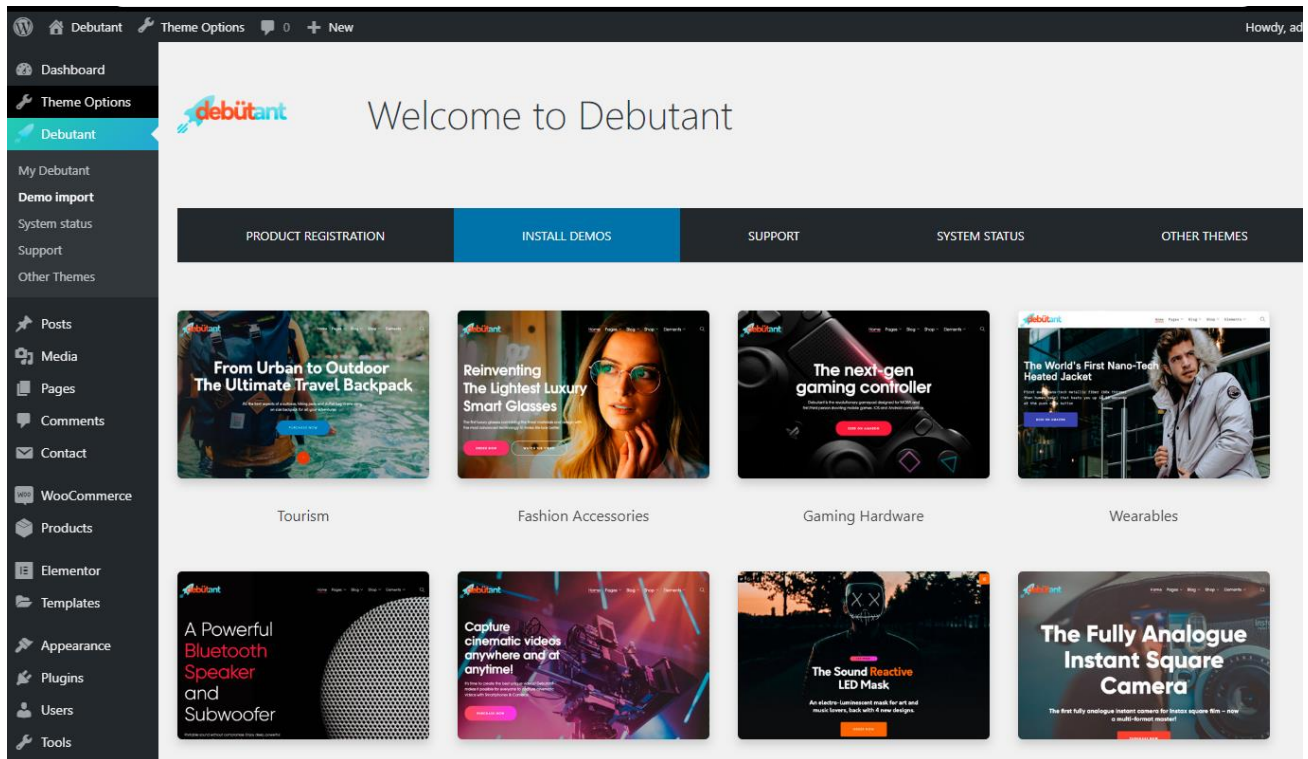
Debutant Theme Options 0 New Howdy, ad

Dashboard
Theme Options
Debutant
My Debutant
Demo import
System status
Support
Other Themes
Posts
Media
Pages
Comments
Contact
WooCommerce
Products
Elementor
Templates
Appearance
Plugins
Users
Tools

debütant

Welcome to Debutant

PRODUCT REGISTRATION
INSTALL DEMOS
SUPPORT
SYSTEM STATUS
OTHER THEMES

From Urban to Outdoor The Ultimate Travel Backpack

Tourism

Reinventing The Lightest Luxury Smart Glasses

Fashion Accessories

The next-gen gaming controller

Gaming Hardware

The World's First Nano-Tech Heated Jacket

Wearables

A Powerful Bluetooth Speaker and Subwoofer

Capture cinematic videos anywhere and at anytime!

The Sound Reactive LED Mask

An electro-luminescent mask for art and music lovers, back with 4 new designs.

The Fully Analogue Instant Square Camera

The first fully analogue instant camera for Instax square film – now a multi-format master!